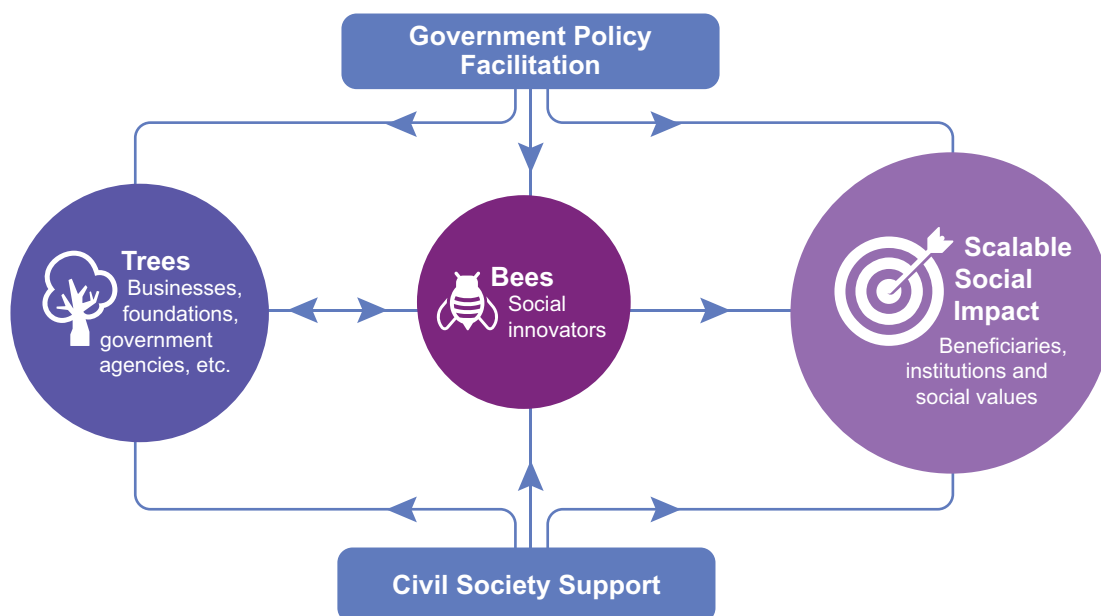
Government Policy Facilitation

Trees
Businesses, foundations, government agencies, etc.

Bees
Social innovators

Scalable Social Impact
Beneficiaries, institutions and social values

Civil Society Support